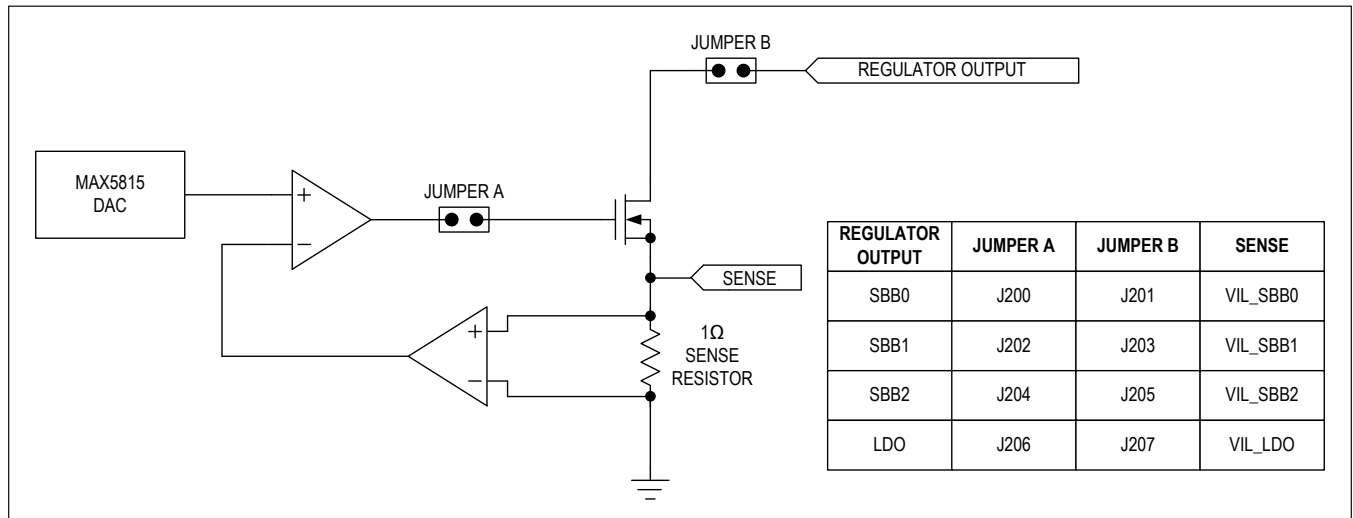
JUMPER B

REGULATOR OUTPUT

MAX5815 DAC

+

−

JUMPER A

SENSE

+

−

1Ω SENSE RESISTOR

| REGULATOR OUTPUT | JUMPER A | JUMPER B | SENSE |
|---|---|---|---|
| SBB0 | J200 | J201 | VIL_SBB0 |
| SBB1 | J202 | J203 | VIL_SBB1 |
| SBB2 | J204 | J205 | VIL_SBB2 |
| LDO | J206 | J207 | VIL_LDO |